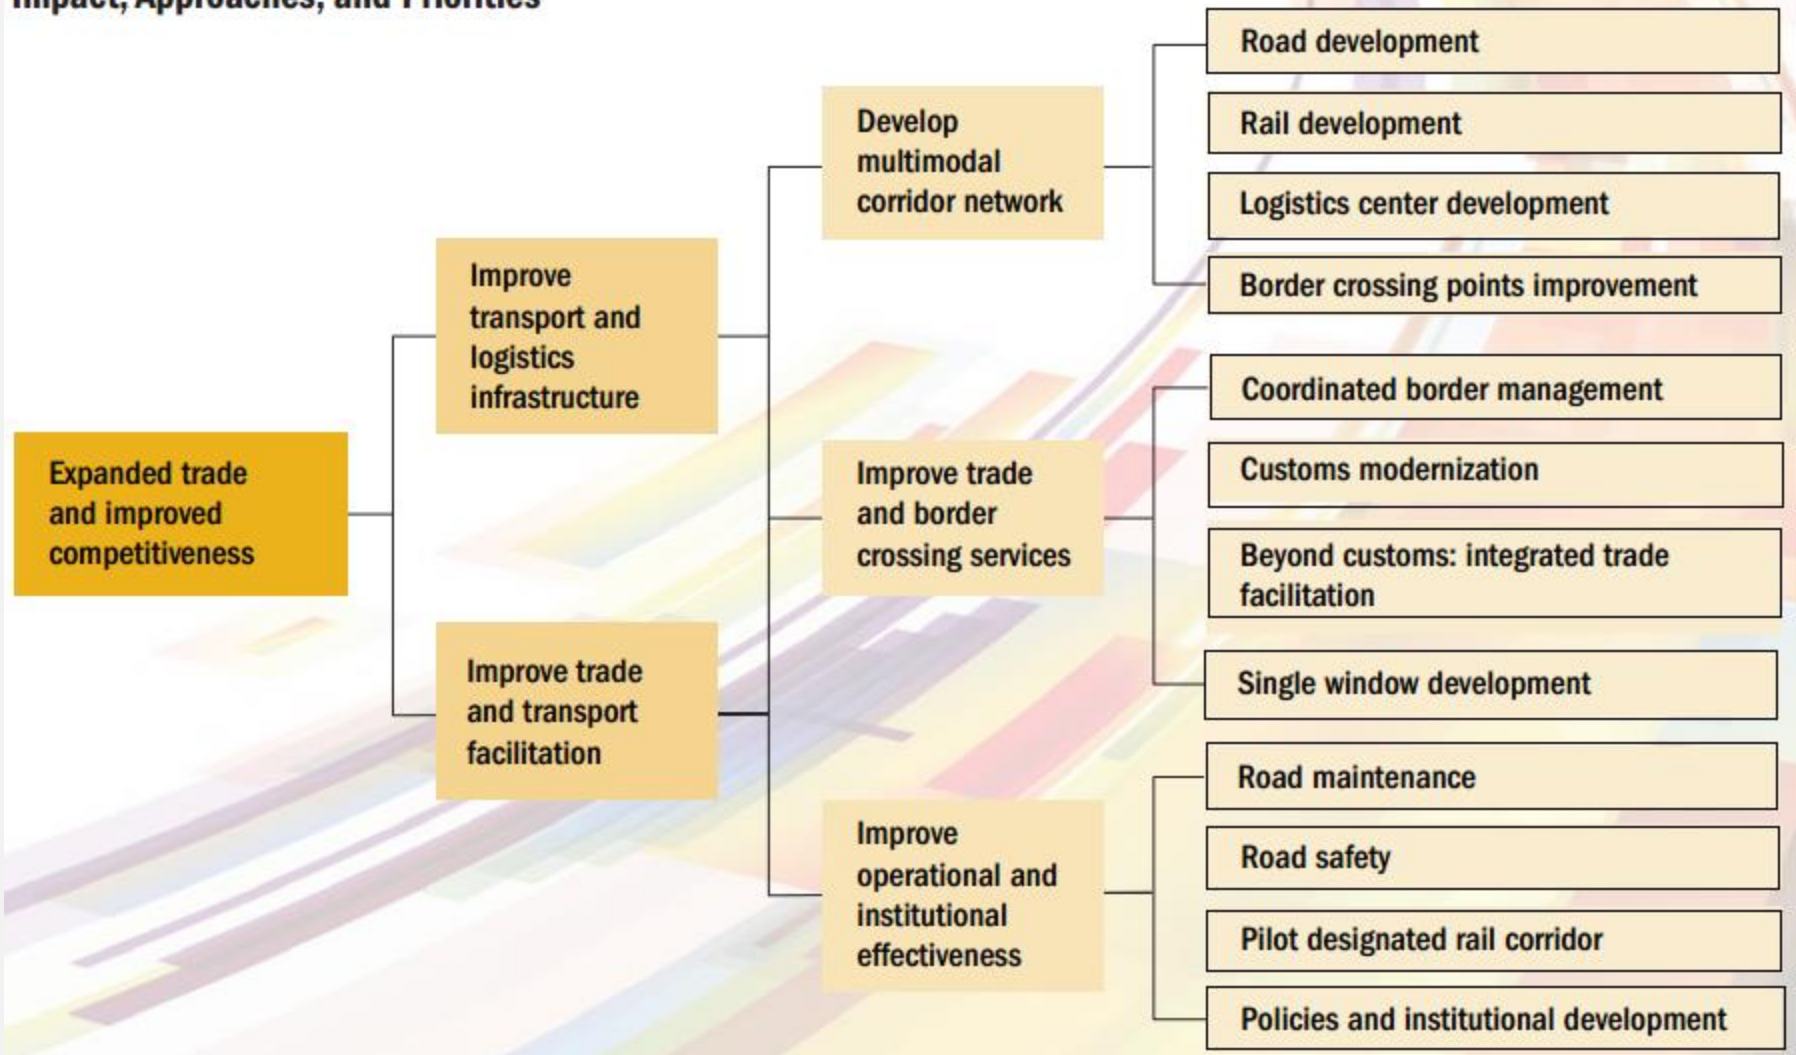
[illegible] Approaches, and Priorities

Expanded trade and improved competitiveness

Improve transport and logistics infrastructure

Improve trade and transport facilitation

Develop multimodal corridor network

Improve trade and border crossing services

Improve operational and institutional effectiveness

Road development

Rail development

Logistics center development

Border crossing points improvement

Coordinated border management

Customs modernization

Beyond customs: integrated trade facilitation

Single window development

Road maintenance

Road safety

Pilot designated rail corridor

Policies and institutional development